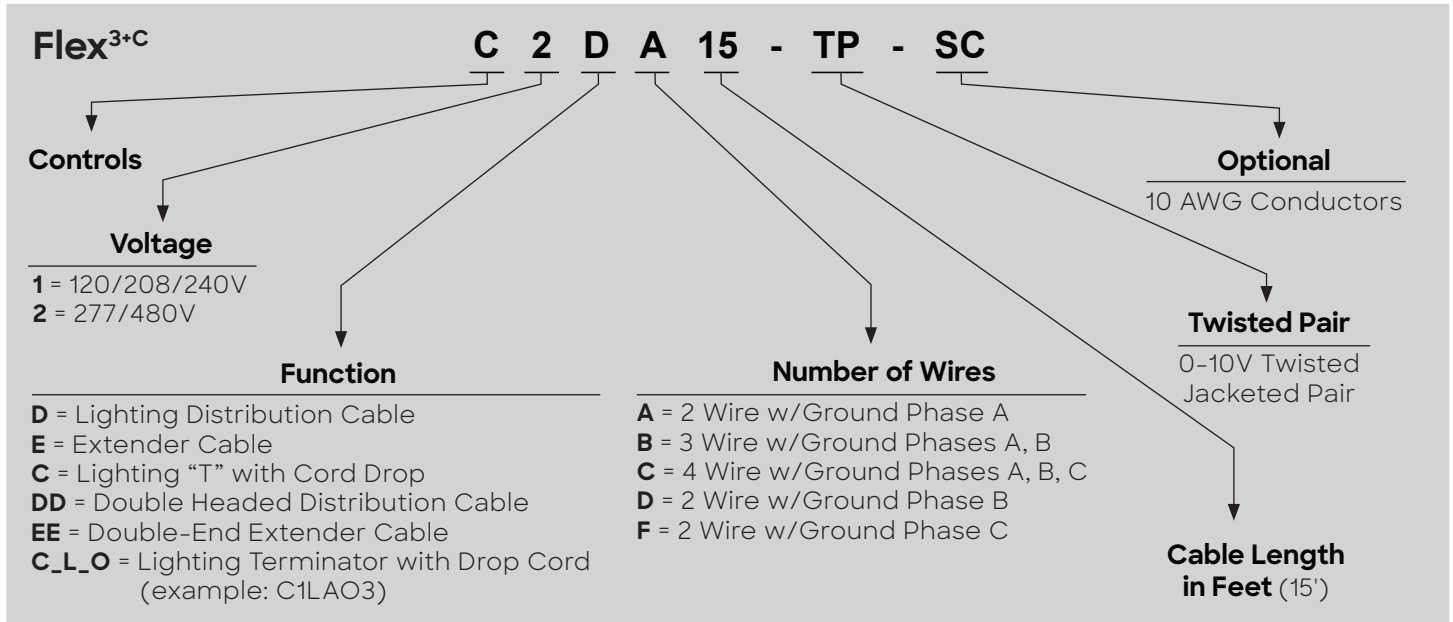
Flex$^{3+C}$

C 2 D A 15 - TP - SC

Controls

Voltage
1 = 120/208/240V
2 = 277/480V

Function
D = Lighting Distribution Cable
E = Extender Cable
C = Lighting "T" with Cord Drop
DD = Double Headed Distribution Cable
EE = Double-End Extender Cable
C_L_O = Lighting Terminator with Drop Cord (example: C1LAO3)

Number of Wires
A = 2 Wire w/Ground Phase A
B = 3 Wire w/Ground Phases A, B
C = 4 Wire w/Ground Phases A, B, C
D = 2 Wire w/Ground Phase B
F = 2 Wire w/Ground Phase C

Optional
10 AWG Conductors

Twisted Pair
0-10V Twisted Jacketed Pair

Cable Length in Feet (15')